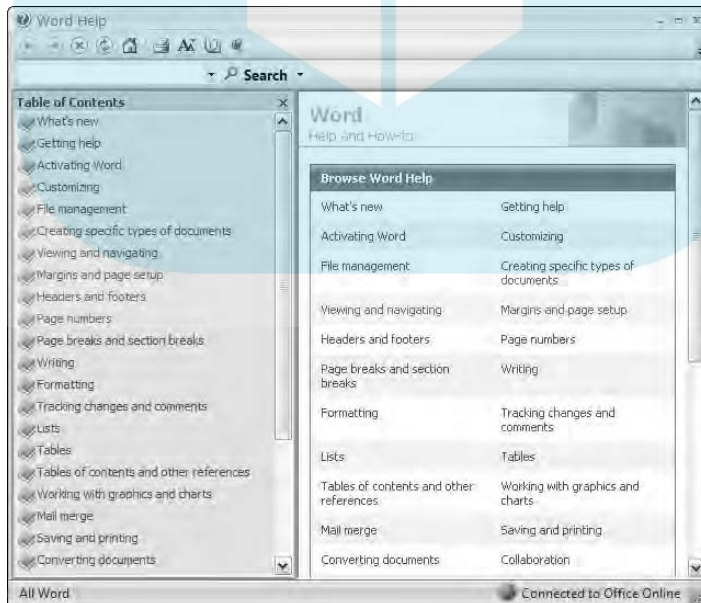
Word Help

Search

Table of Contents

What's new
Getting help
Activating Word
Customizing
File management
Creating specific types of documents
Viewing and navigating
Margins and page setup
Headers and footers
Page numbers
Page breaks and section breaks
Writing
Formatting
Tracking changes and comments
Lists
Tables
Tables of contents and other references
Working with graphics and charts
Mail merge
Saving and printing
Converting documents

Word
Help and How-to

Browse Word Help

| | |
|---|---|
| What's new | Getting help |
| Activating Word | Customizing |
| File management | Creating specific types of documents |
| Viewing and navigating | Margins and page setup |
| Headers and footers | Page numbers |
| Page breaks and section breaks | Writing |
| Formatting | Tracking changes and comments |
| Lists | Tables |
| Tables of contents and other references | Working with graphics and charts |
| Mail merge | Saving and printing |
| Converting documents | Collaboration |

All Word

Connected to Office Online